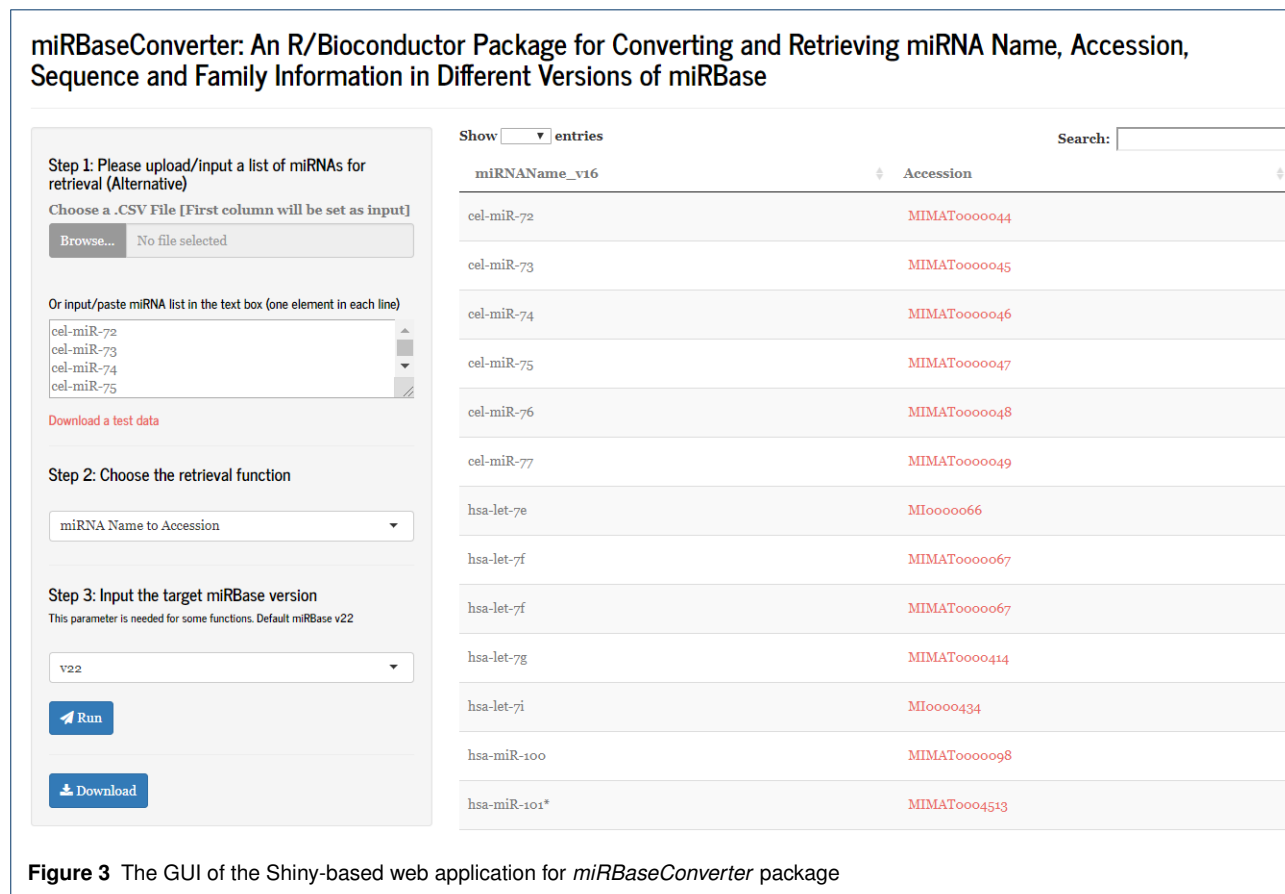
miRBaseConverter: An R/Bioconductor Package for Converting and Retrieving miRNA Name, Accession, Sequence and Family Information in Different Versions of miRBase

Step 1: Please upload/input a list of miRNAs for retrieval (Alternative)

Choose a .CSV File [First column will be set as input]

Browse... No file selected

Or input/paste miRNA list in the text box (one element in each line)

cel-miR-72
cel-miR-73
cel-miR-74
cel-miR-75

Download a test data

Step 2: Choose the retrieval function

miRNA Name to Accession

Step 3: Input the target miRBase version

This parameter is needed for some functions. Default miRBase v22

v22

Run

Download

Show entries

Search:

| miRNAName_v16 | Accession |
|---|---|
| cel-miR-72 | MIMAT0000044 |
| cel-miR-73 | MIMAT0000045 |
| cel-miR-74 | MIMAT0000046 |
| cel-miR-75 | MIMAT0000047 |
| cel-miR-76 | MIMAT0000048 |
| cel-miR-77 | MIMAT0000049 |
| hsa-let-7e | MI0000066 |
| hsa-let-7f | MIMAT0000067 |
| hsa-let-7f | MIMAT0000067 |
| hsa-let-7g | MIMAT0000414 |
| hsa-let-7i | MI0000434 |
| hsa-miR-100 | MIMAT0000098 |
| hsa-miR-101* | MIMAT0004513 |

**Figure 3** The GUI of the Shiny-based web application for *miRBaseConverter* package